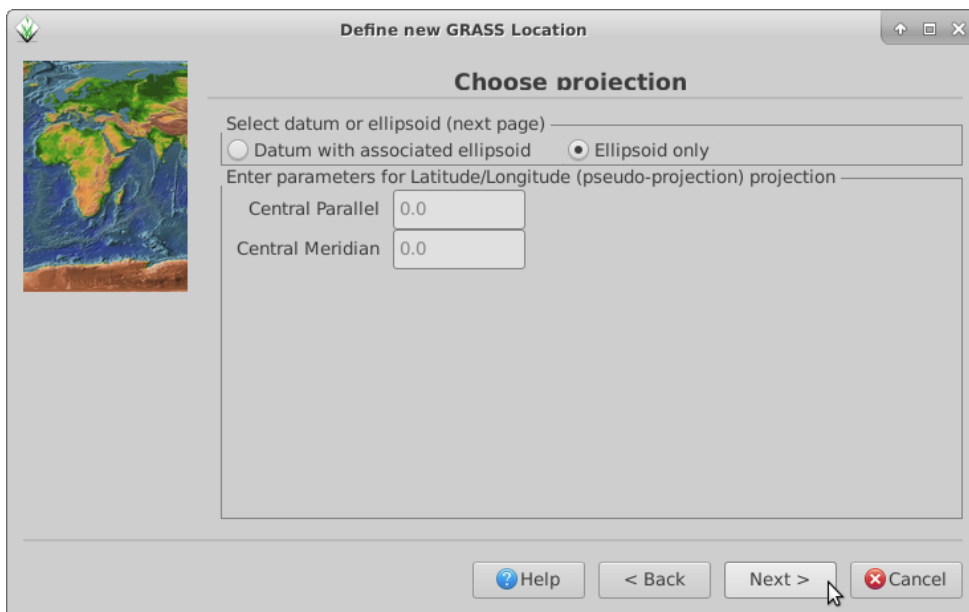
Define new GRASS Location

Choose projection

Select datum or ellipsoid (next page)

Datum with associated ellipsoid

Ellipsoid only

Enter parameters for Latitude/Longitude (pseudo-projection) projection

Central Parallel 0.0

Central Meridian 0.0

Help

< Back

Next >

Cancel